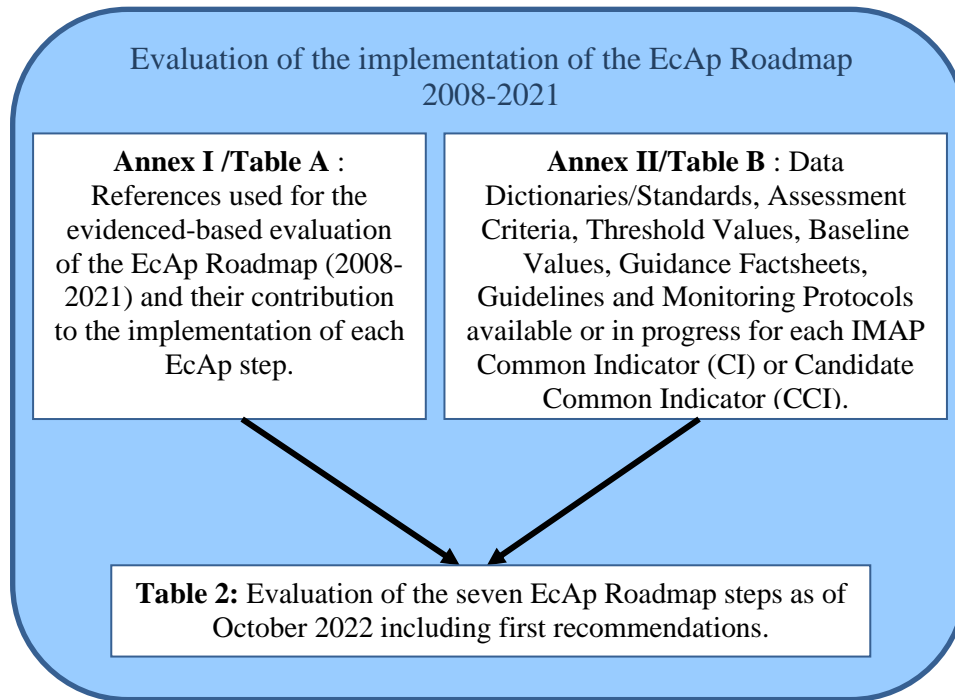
Evaluation of the implementation of the EcAp Roadmap 2008-2021

**Annex I /Table A** : References used for the evidenced-based evaluation of the EcAp Roadmap (2008-2021) and their contribution to the implementation of each EcAp step.

**Annex II/Table B** : Data Dictionaries/Standards, Assessment Criteria, Threshold Values, Baseline Values, Guidance Factsheets, Guidelines and Monitoring Protocols available or in progress for each IMAP Common Indicator (CI) or Candidate Common Indicator (CCI).

**Table 2:** Evaluation of the seven EcAp Roadmap steps as of October 2022 including first recommendations.